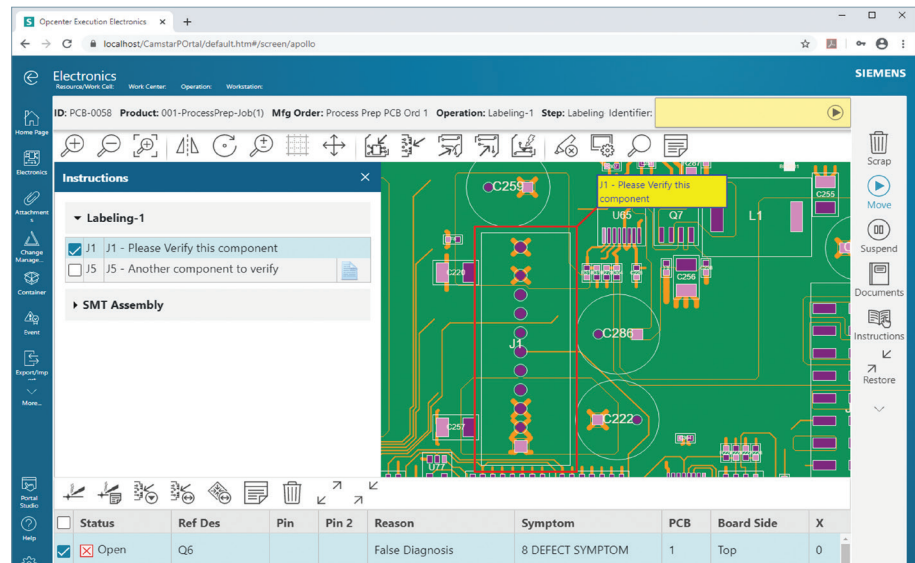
S Opcenter Execution Electronics ×  +

localhost/CamstarPOrtal/default.htm#/screen/apollo

Electronics
Resource/Work Cell: Work Center: Operation: Workstation:

SIEMENS

ID: PCB-0058 Product: 001-ProcessPrep-Job(1) Mfg Order: Process Prep PCB Ord 1 Operation: Labeling-1 Step: Labeling Identifier:

Home Page
Electronics
Attachments
Change Manage...
Container
Event
Export/Imp...
More...
Portal Studio
Help

Instructions

Labeling-1
J1 J1 - Please Verify this component
J5 J5 - Another component to verify

SMT Assembly

J1 - Please Verify this component

C259
U65
Q7
L1
C255
C220
C256
C286
J1
C222
C257
U77

Scrap
Move
Suspend
Documents
Instructions
Restore

| | Status | Ref Des | Pin | Pin 2 | Reason | Symptom | PCB | Board Side | X |
|---|---|---|---|---|---|---|---|---|---|
| ☑ | Open | Q6 | | | False Diagnosis | 8 DEFECT SYMPTOM | 1 | Top | 0 |